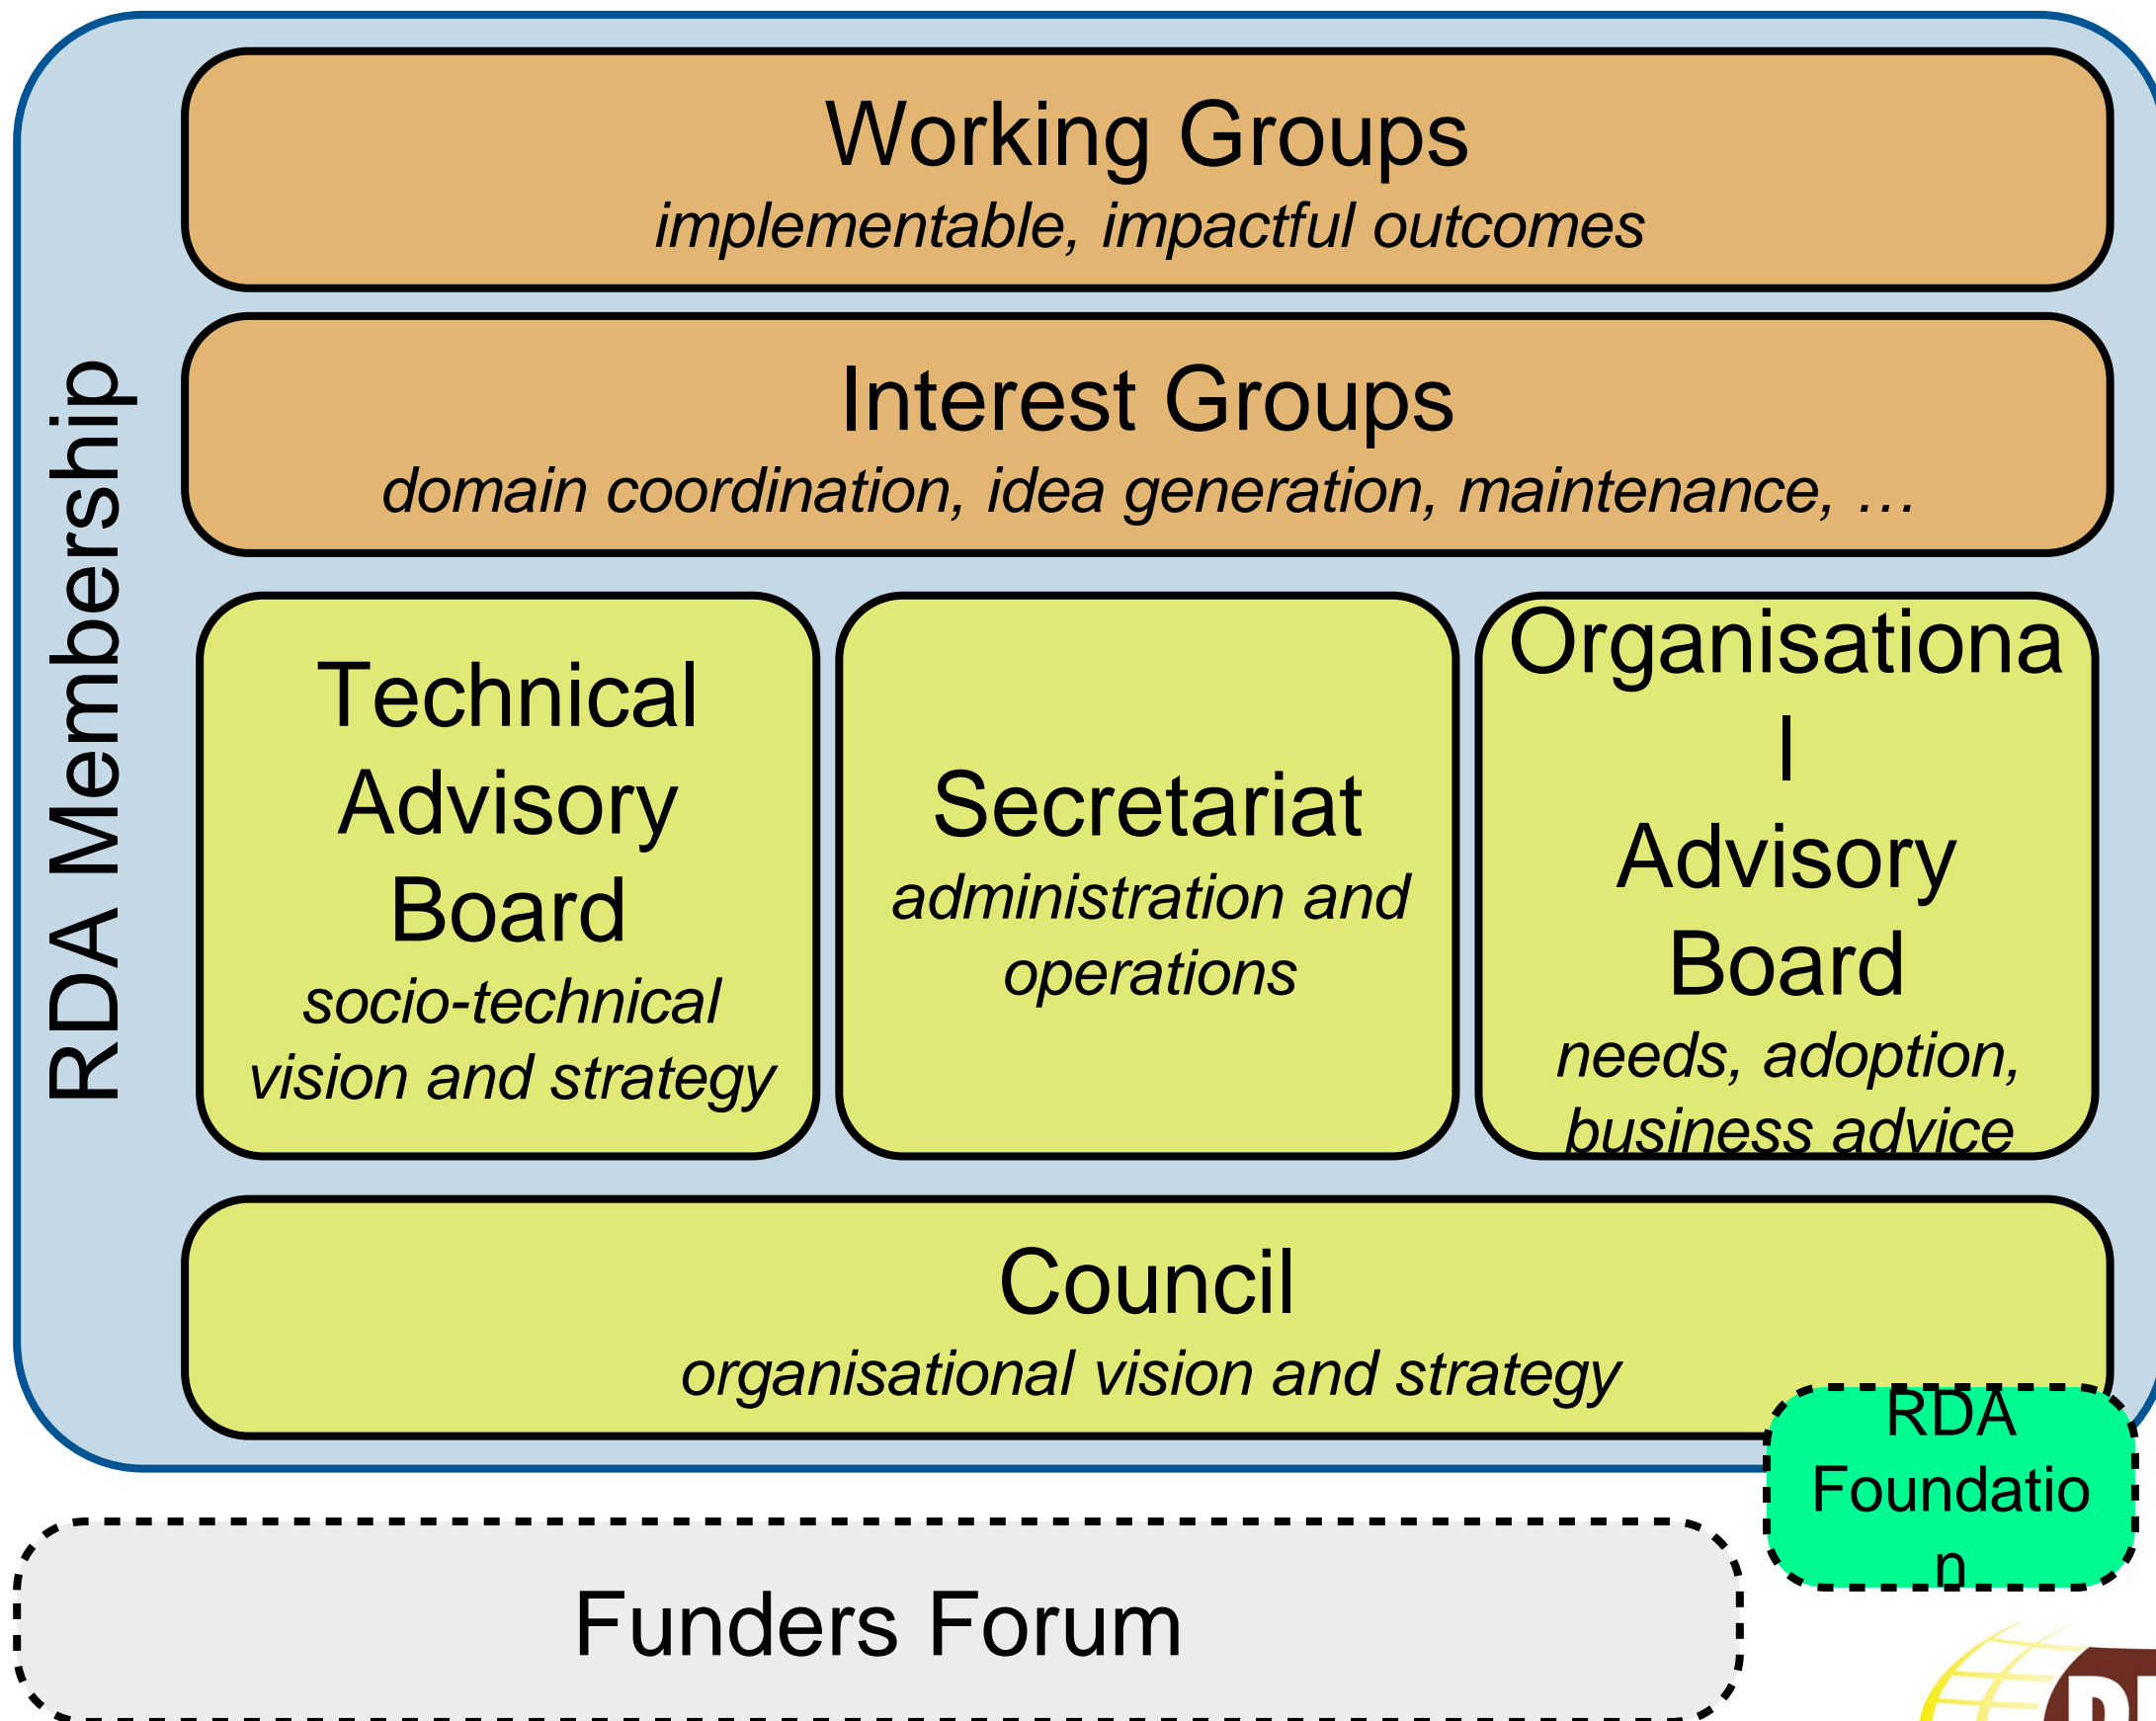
RDA Membership

Working Groups
implementable, impactful outcomes

Interest Groups
domain coordination, idea generation, maintenance, …

Technical Advisory Board
socio-technical vision and strategy

Secretariat
administration and operations

Organisational Advisory Board
needs, adoption, business advice

Council
organisational vision and strategy

RDA Foundation

Funders Forum